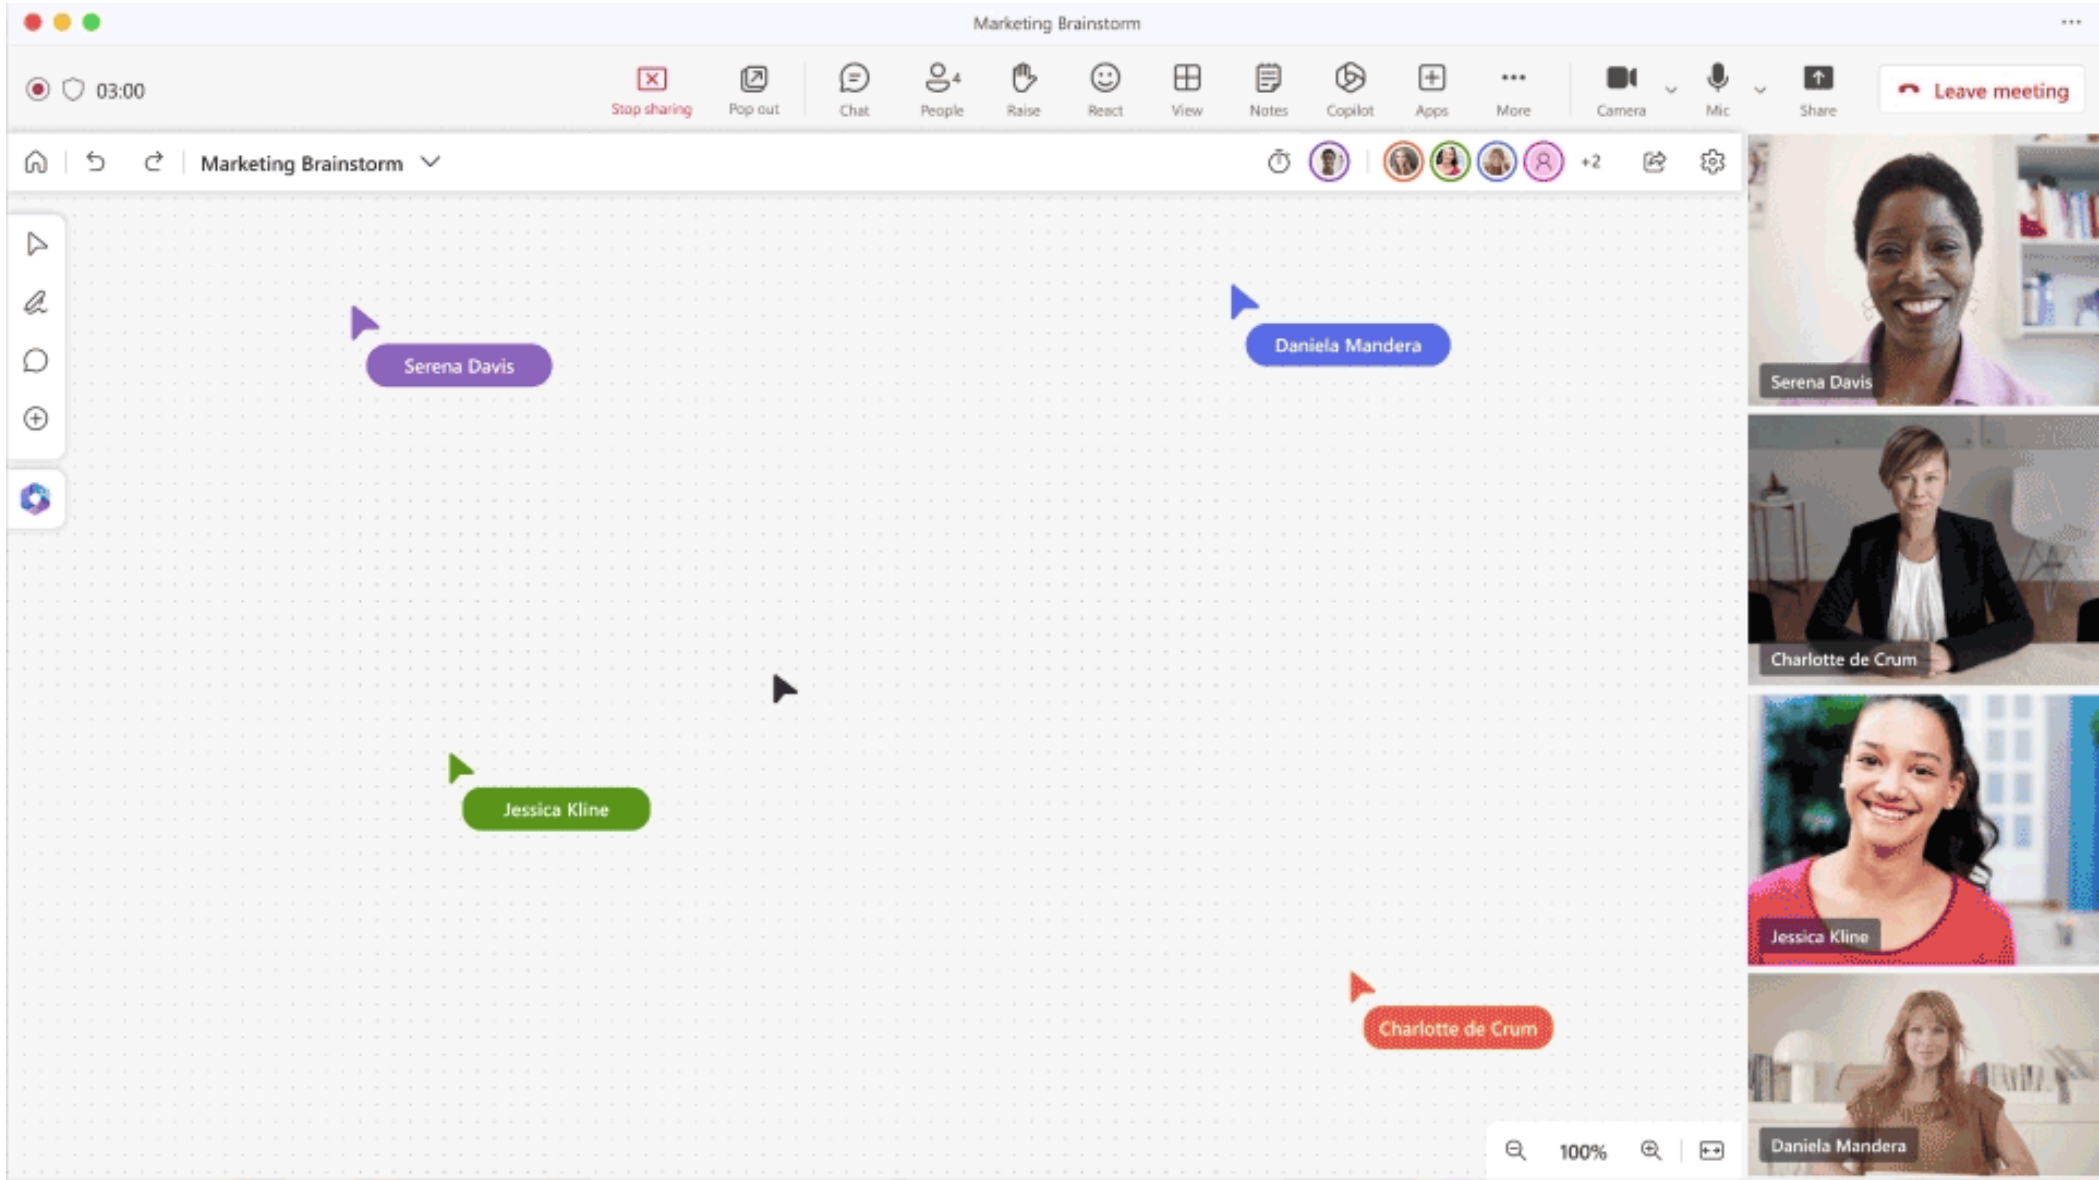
Marketing Brainstorm

03:00

Stop sharing Pop out Chat People Raise React View Notes Copilot Apps More Camera Mic Share

Leave meeting

Marketing Brainstorm

+2

Serena Davis

Daniela Mandera

Jessica Kline

Charlotte de Crum

Serena Davis

Charlotte de Crum

Jessica Kline

Daniela Mandera

100%